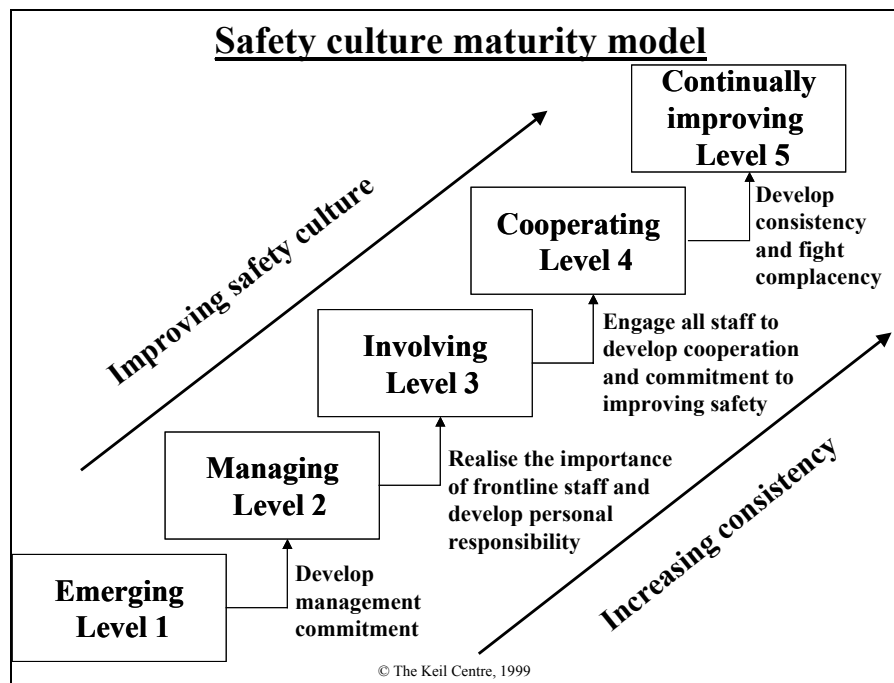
Safety culture maturity model

Improving safety culture

Continually improving Level 5

Develop consistency and fight complacency

Cooperating Level 4

Engage all staff to develop cooperation and commitment to improving safety

Involving Level 3

Realise the importance of frontline staff and develop personal responsibility

Managing Level 2

Develop management commitment

Emerging Level 1

Increasing consistency

© The Keil Centre, 1999